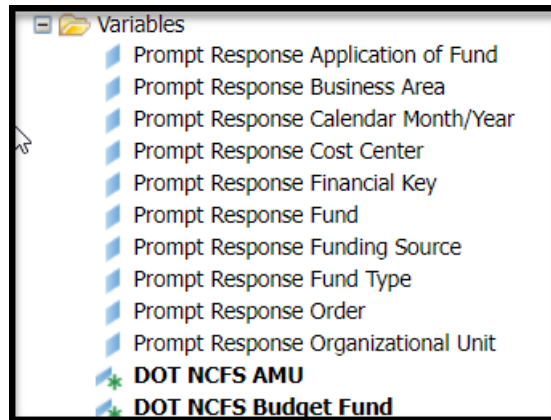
Variables
Prompt Response Application of Fund
Prompt Response Business Area
Prompt Response Calendar Month/Year
Prompt Response Cost Center
Prompt Response Financial Key
Prompt Response Fund
Prompt Response Funding Source
Prompt Response Fund Type
Prompt Response Order
Prompt Response Organizational Unit
DOT NCFS AMU
DOT NCFS Budget Fund